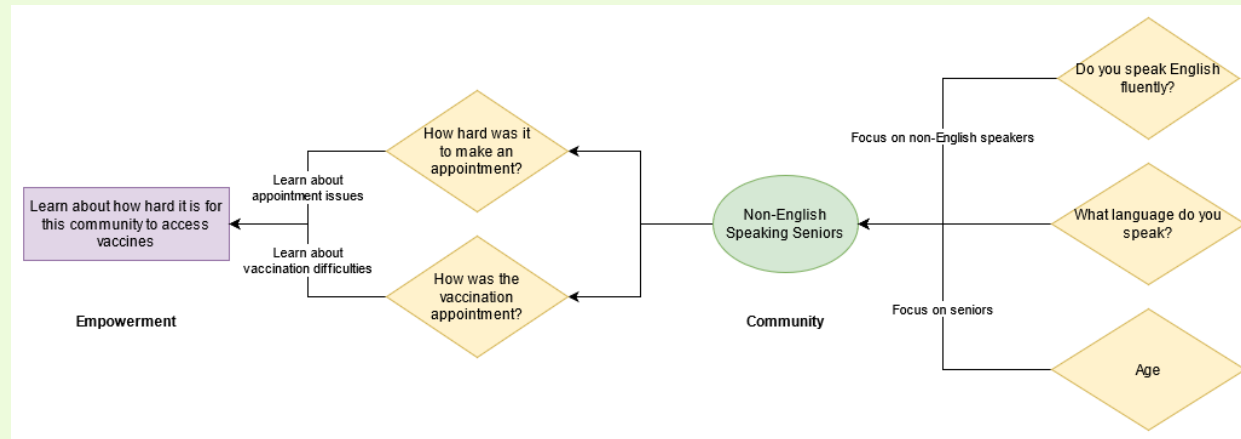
Do you speak English fluently?

Focus on non-English speakers

What language do you speak?

Focus on seniors

Age

Non-English Speaking Seniors

Community

How hard was it to make an appointment?

How was the vaccination appointment?

Learn about appointment issues

Learn about vaccination difficulties

Learn about how hard it is for this community to access vaccines

Empowerment